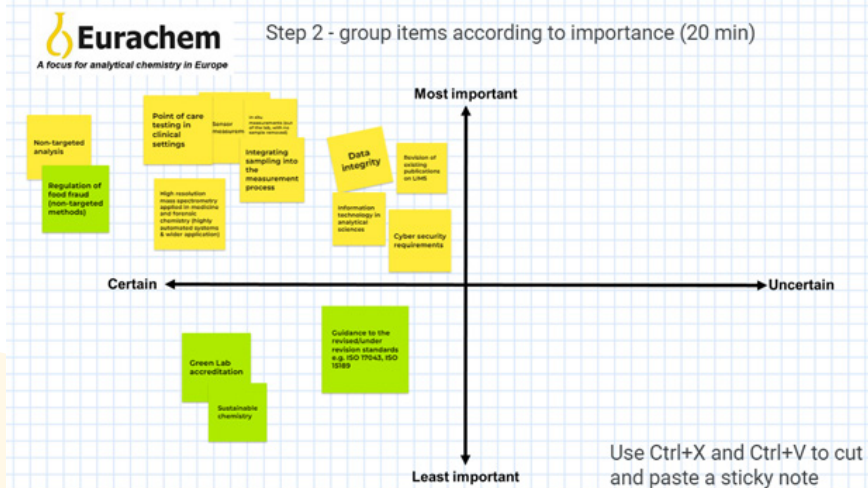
Eurachem
A focus for analytical chemistry in Europe

Step 2 - group items according to importance (20 min)

Most important

Non-targeted analysis

Regulation of food fraud (non-targeted methods)

Point of care testing in clinical settings

Sensor measurements

In situ measurements (out of the lab, with no sample removal)

Integrating sampling into the measurement process

High resolution mass spectrometry applied in medicine and forensic chemistry (highly automated systems & wider application)

Data integrity

Revision of existing publications on LIMS

Information technology in analytical sciences

Cyber security requirements

Certain

Uncertain

Green Lab accreditation

Sustainable chemistry

Guidance to the revised/under revision standards e.g. ISO 17043, ISO 15189

Least important

Use Ctrl+X and Ctrl+V to cut and paste a sticky note